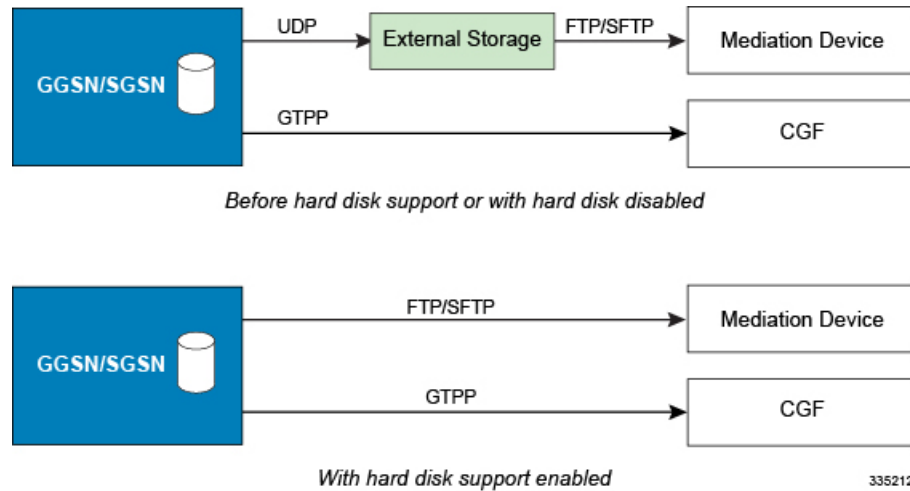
GGSN/SGSN

UDP

External Storage

FTP/SFTP

Mediation Device

GTPP

CGF

Before hard disk support or with hard disk disabled

GGSN/SGSN

FTP/SFTP

Mediation Device

GTPP

CGF

With hard disk support enabled

33521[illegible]